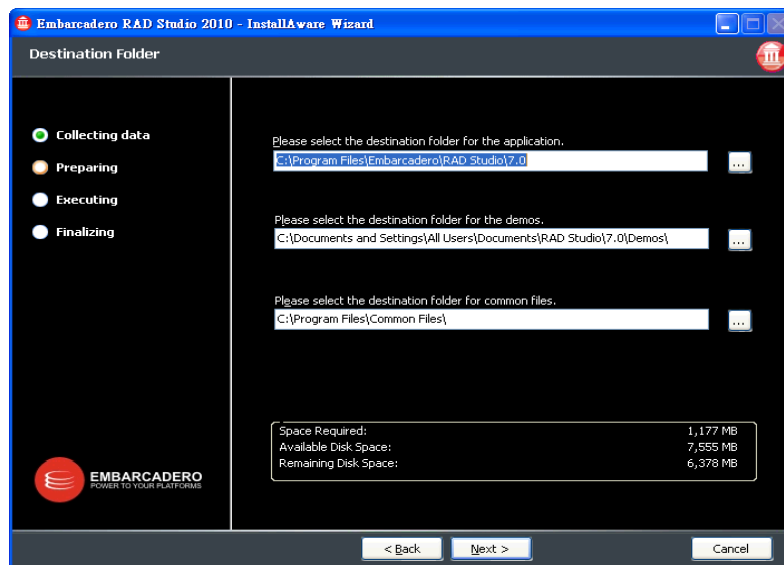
Embarcadero RAD Studio 2010 - InstallAware Wizard

Destination Folder

Collecting data
Preparing
Executing
Finalizing

EMBARCADERO
POWER TO YOUR PLATFORMS

Please select the destination folder for the application.
C:\Program Files\Embarcadero\RAD Studio\7.0
...

Please select the destination folder for the demos.
C:\Documents and Settings\All Users\Documents\RAD Studio\7.0\Demos\
...

Please select the destination folder for common files.
C:\Program Files\Common Files\
...

| | |
|---|---|
| Space Required: | 1,177 MB |
| Available Disk Space: | 7,555 MB |
| Remaining Disk Space: | 6,378 MB |

< Back
Next >
Cancel